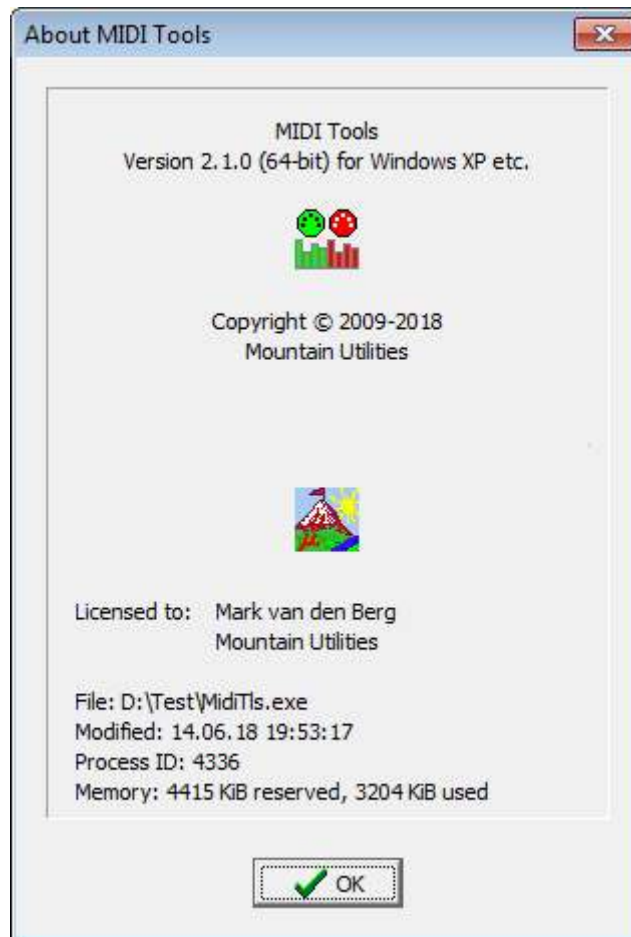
About MIDI Tools

MIDI Tools
Version 2.1.0 (64-bit) for Windows XP etc.

Copyright © 2009-2018
Mountain Utilities

Licensed to: Mark van den Berg
Mountain Utilities

File: D:\Test\MidiTls.exe
Modified: 14.06.18 19:53:17
Process ID: 4336
Memory: 4415 KiB reserved, 3204 KiB used

OK